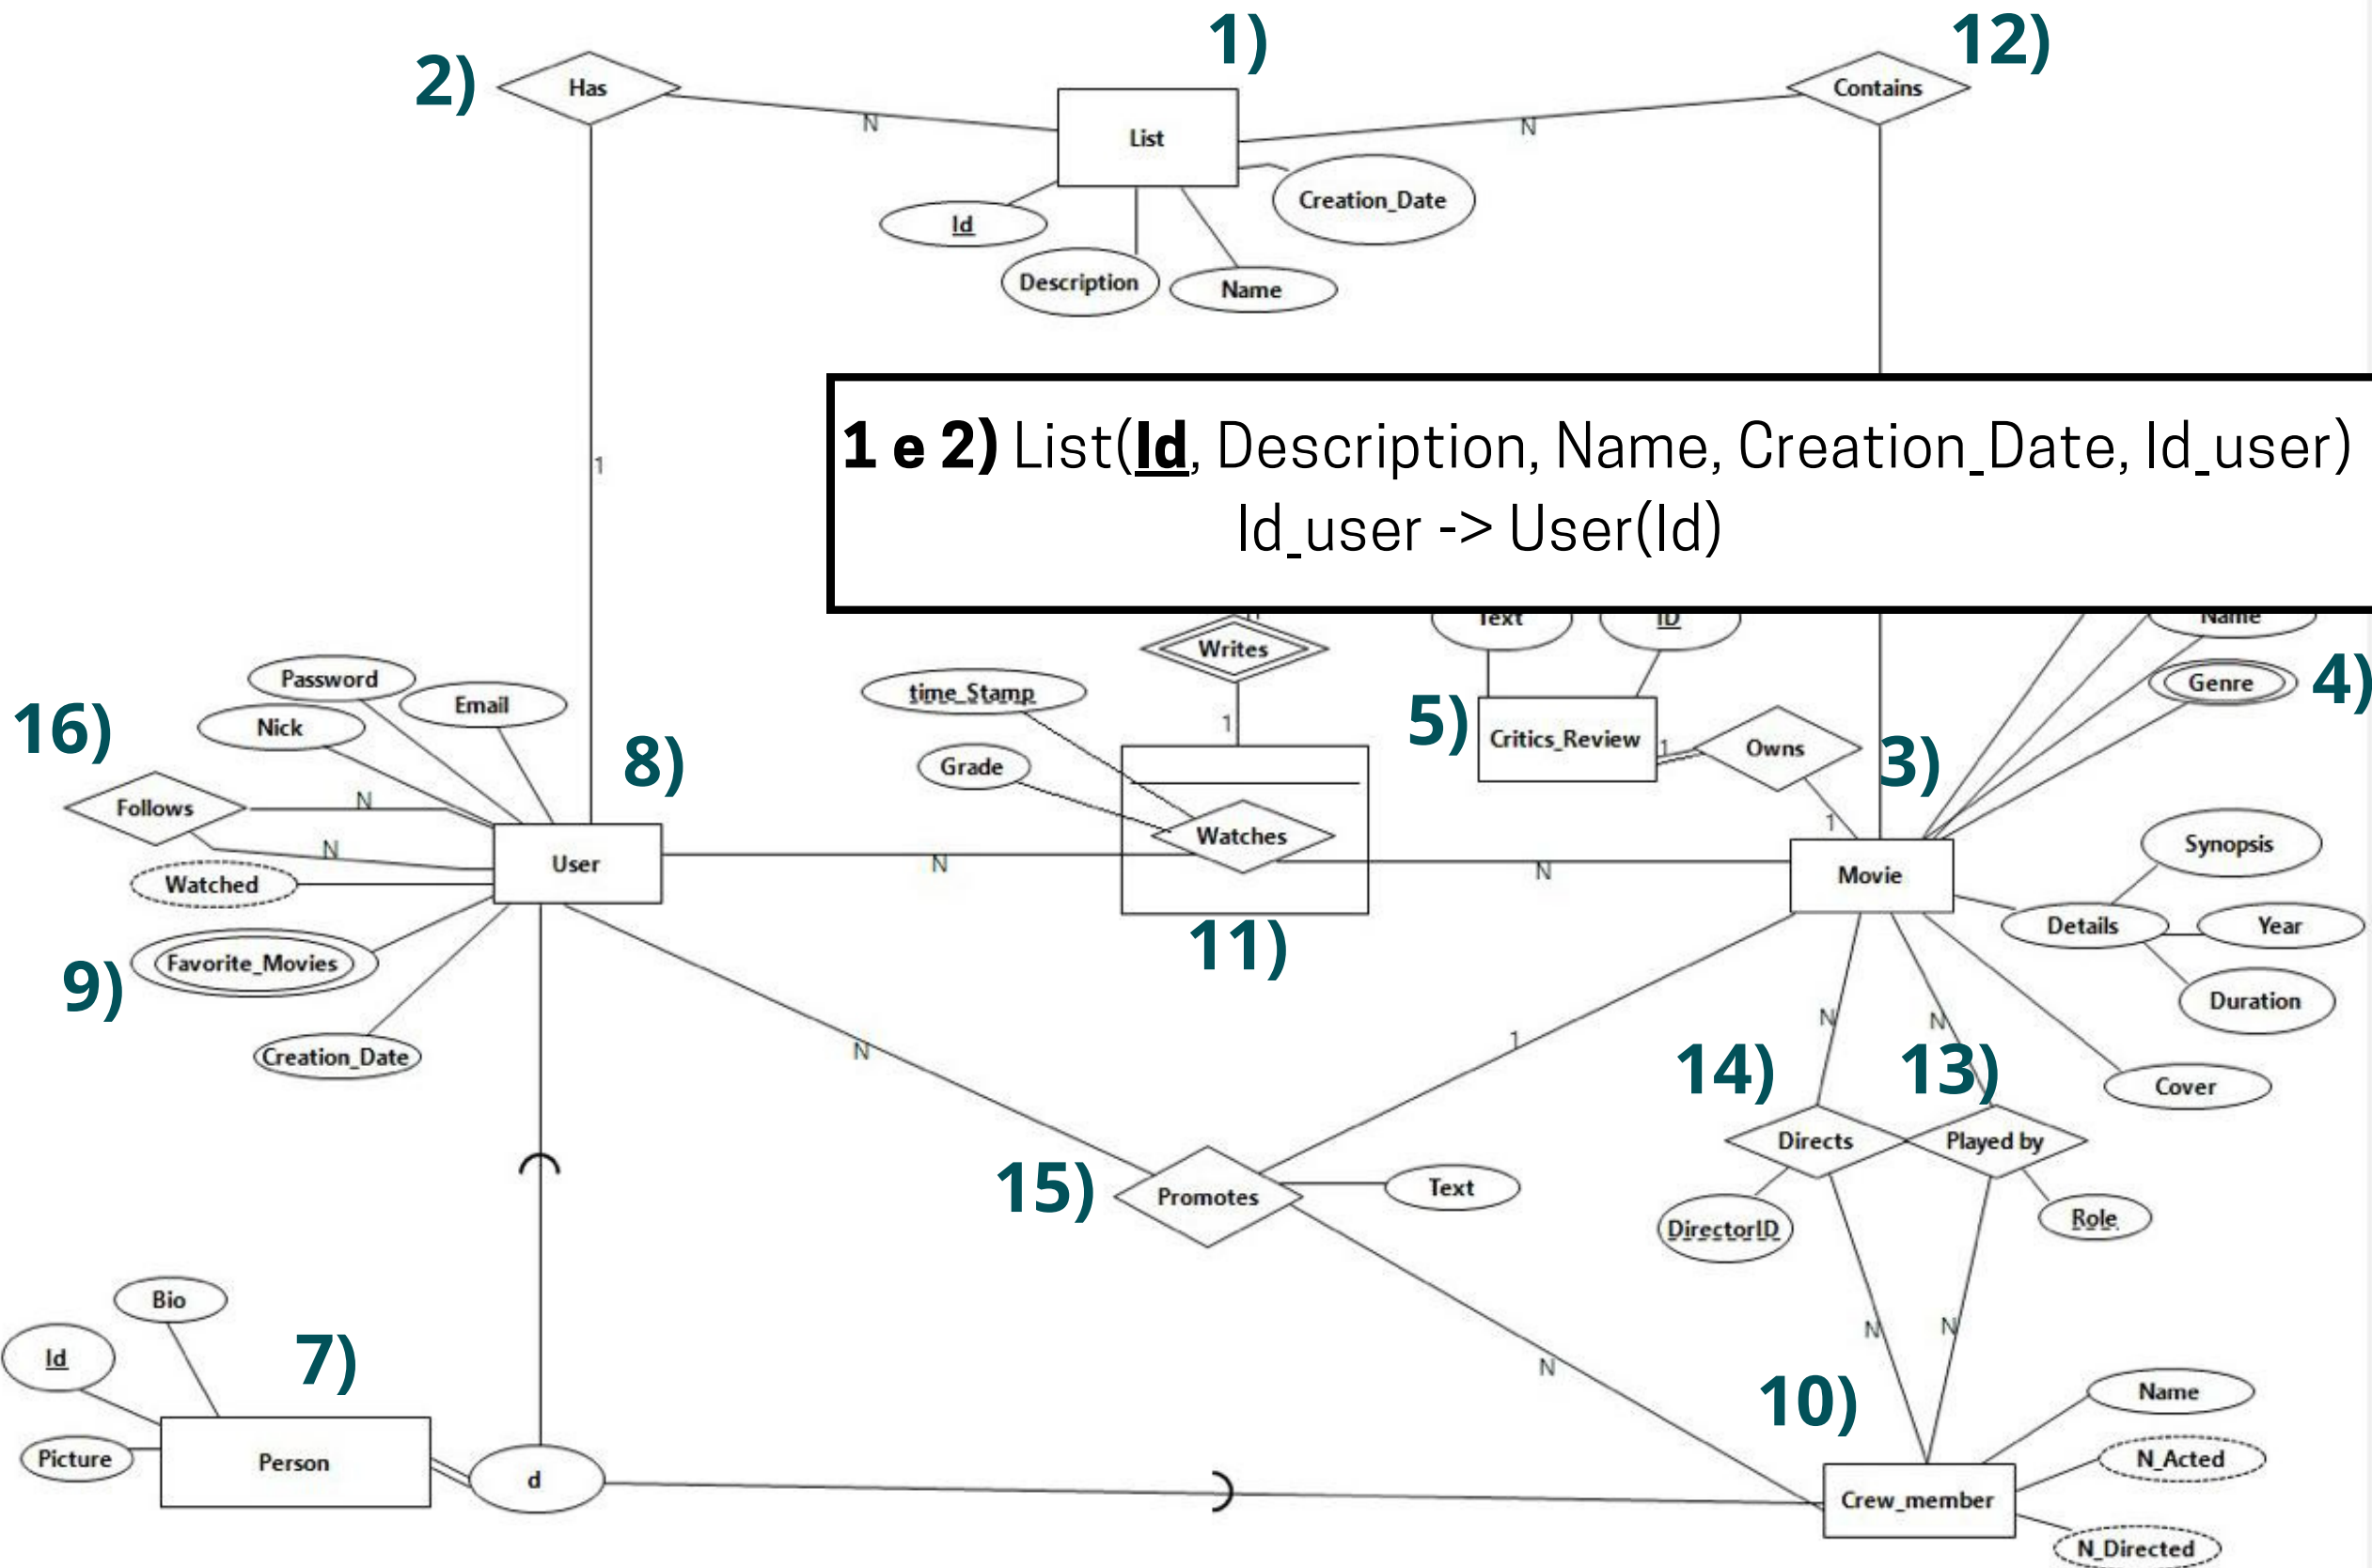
2)
Has
1)
List
12)
Contains
N
N
Id
Description
Name
Creation_Date
1

**1 e 2)** List(<u>**Id**</u>, Description, Name, Creation_Date, Id_user)
Id_user -> User(Id)

Text
ID
Name
Writes
1
time_Stamp
Grade
Watches
5)
Critics_Review
1
Owns
1
Genre
4)
3)
16)
Password
Nick
Email
8)
Follows
N
N
Watched
User
N
N
Movie
Synopsis
Details
Year
Duration
9)
Favorite_Movies
Creation_Date
11)
N
1
N
N
14)
13)
Cover
15)
Promotes
Text
Directs
Played by
DirectorID
Role
Bio
Id
7)
Picture
Person
d
N
N
N
10)
Name
N_Acted
Crew_member
N_Directed